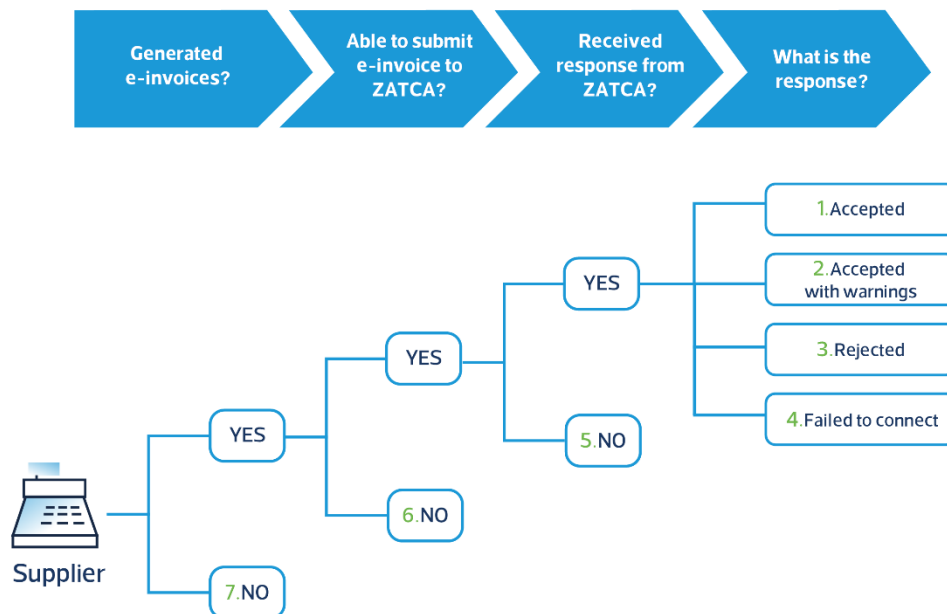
Generated e-invoices?

Able to submit e-invoice to ZATCA?

Received response from ZATCA?

What is the response?

1.Accepted

2.Accepted with warnings

3.Rejected

4.Failed to connect

YES

YES

YES

5.NO

6.NO

7.NO

Supplier